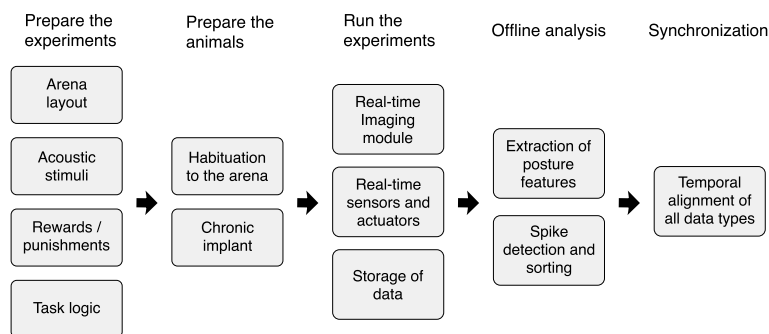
Prepare the experiments

Arena layout

Acoustic stimuli

Rewards / punishments

Task logic

Prepare the animals

Habituation to the arena

Chronic implant

Run the experiments

Real-time Imaging module

Real-time sensors and actuators

Storage of data

Offline analysis

Extraction of posture features

Spike detection and sorting

Synchronization

Temporal alignment of all data types